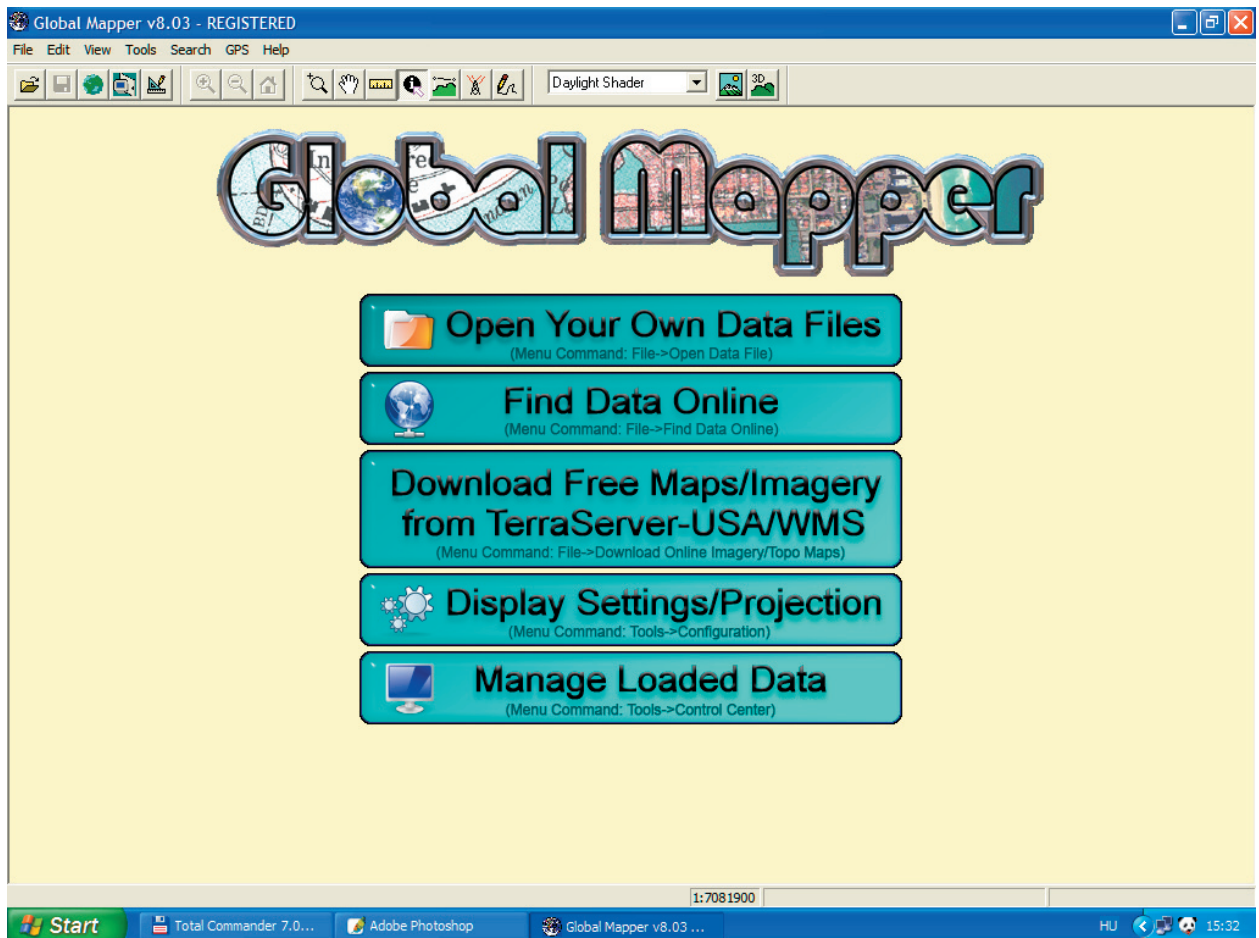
Global Mapper v8.03 - REGISTERED

File Edit View Tools Search GPS Help

Daylight Shader

3D

Global Mapper

Open Your Own Data Files
(Menu Command: File->Open Data File)

Find Data Online
(Menu Command: File->Find Data Online)

Download Free Maps/Imagery from TerraServer-USA/WMS
(Menu Command: File->Download Online Imagery/Topo Maps)

Display Settings/Projection
(Menu Command: Tools->Configuration)

Manage Loaded Data
(Menu Command: Tools->Control Center)

1:7081900

Start | Total Commander 7.0... | Adobe Photoshop | Global Mapper v8.03 ... | HU 15:32